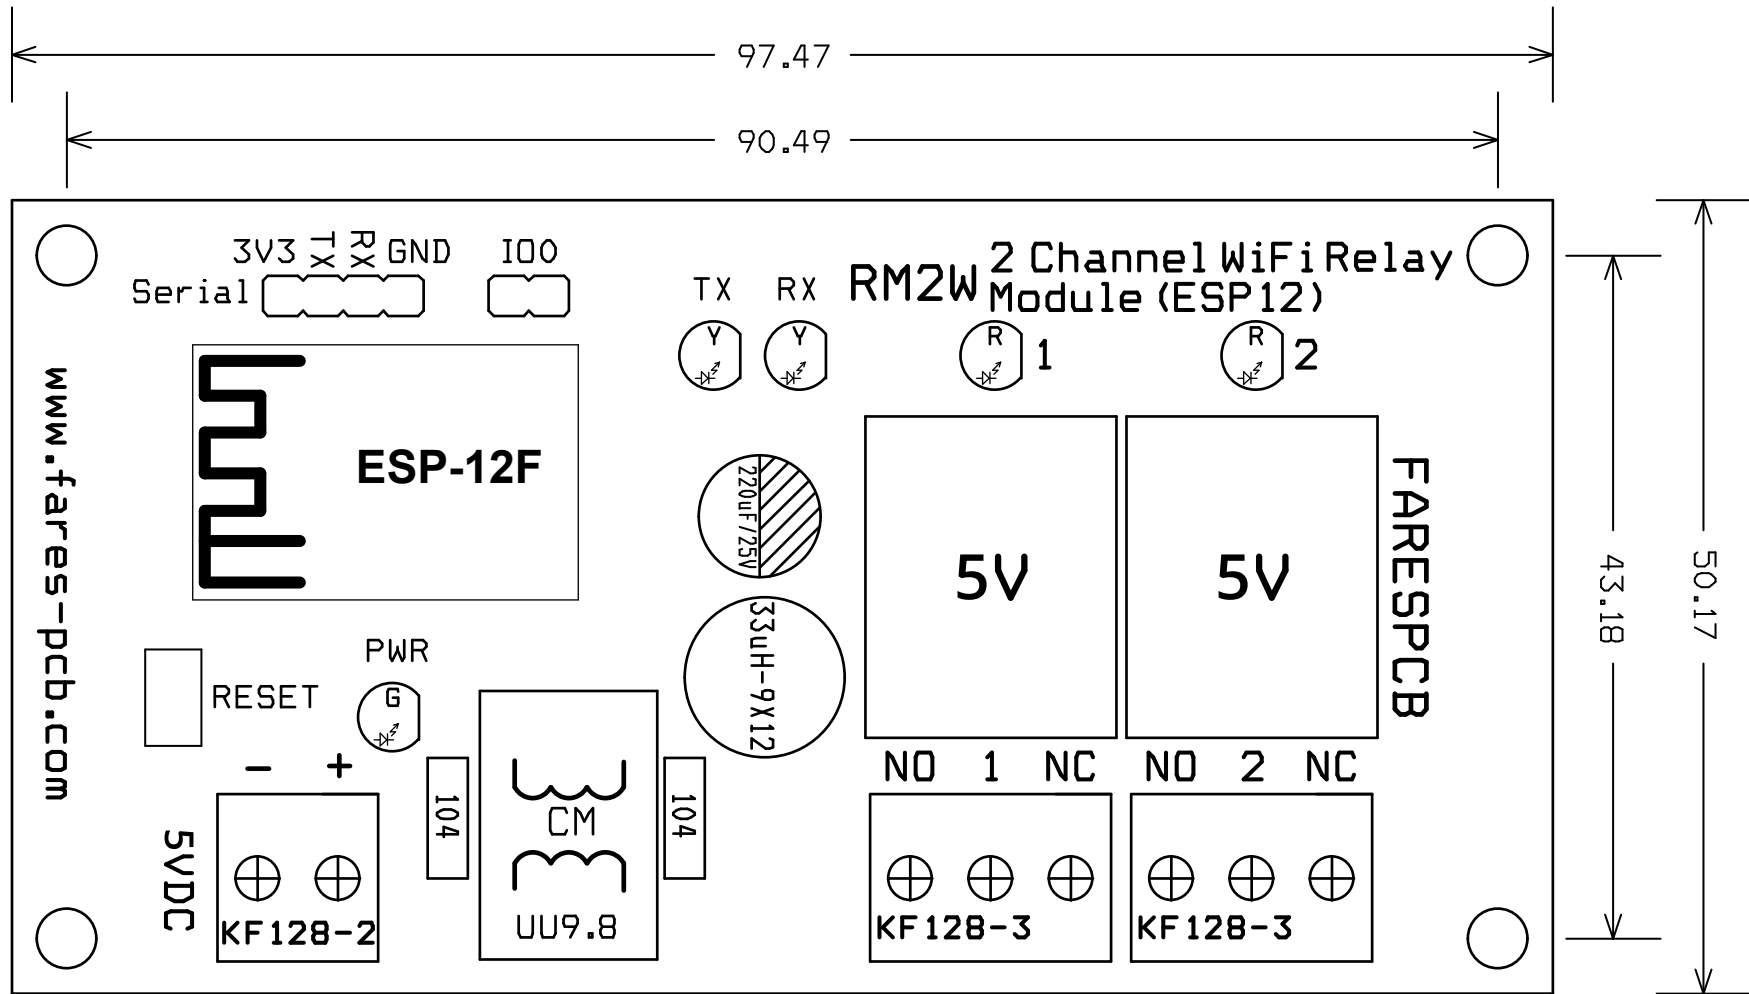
97.47

90.49

3V3 TX RX GND

Serial

IO0

TX RX

RM2W 2 Channel WiFi Relay Module (ESP12)

Y Y

R 1

R 2

www.fares-pcb.com

ESP-12F

220uF/25V

5V

5V

FARESPCB

43.18

50.17

33uH-9X12

PWR

RESET

G

– +

104

CM

104

NO 1 NC

NO 2 NC

5VDC

KF128-2

UU9.8

KF128-3

KF128-3